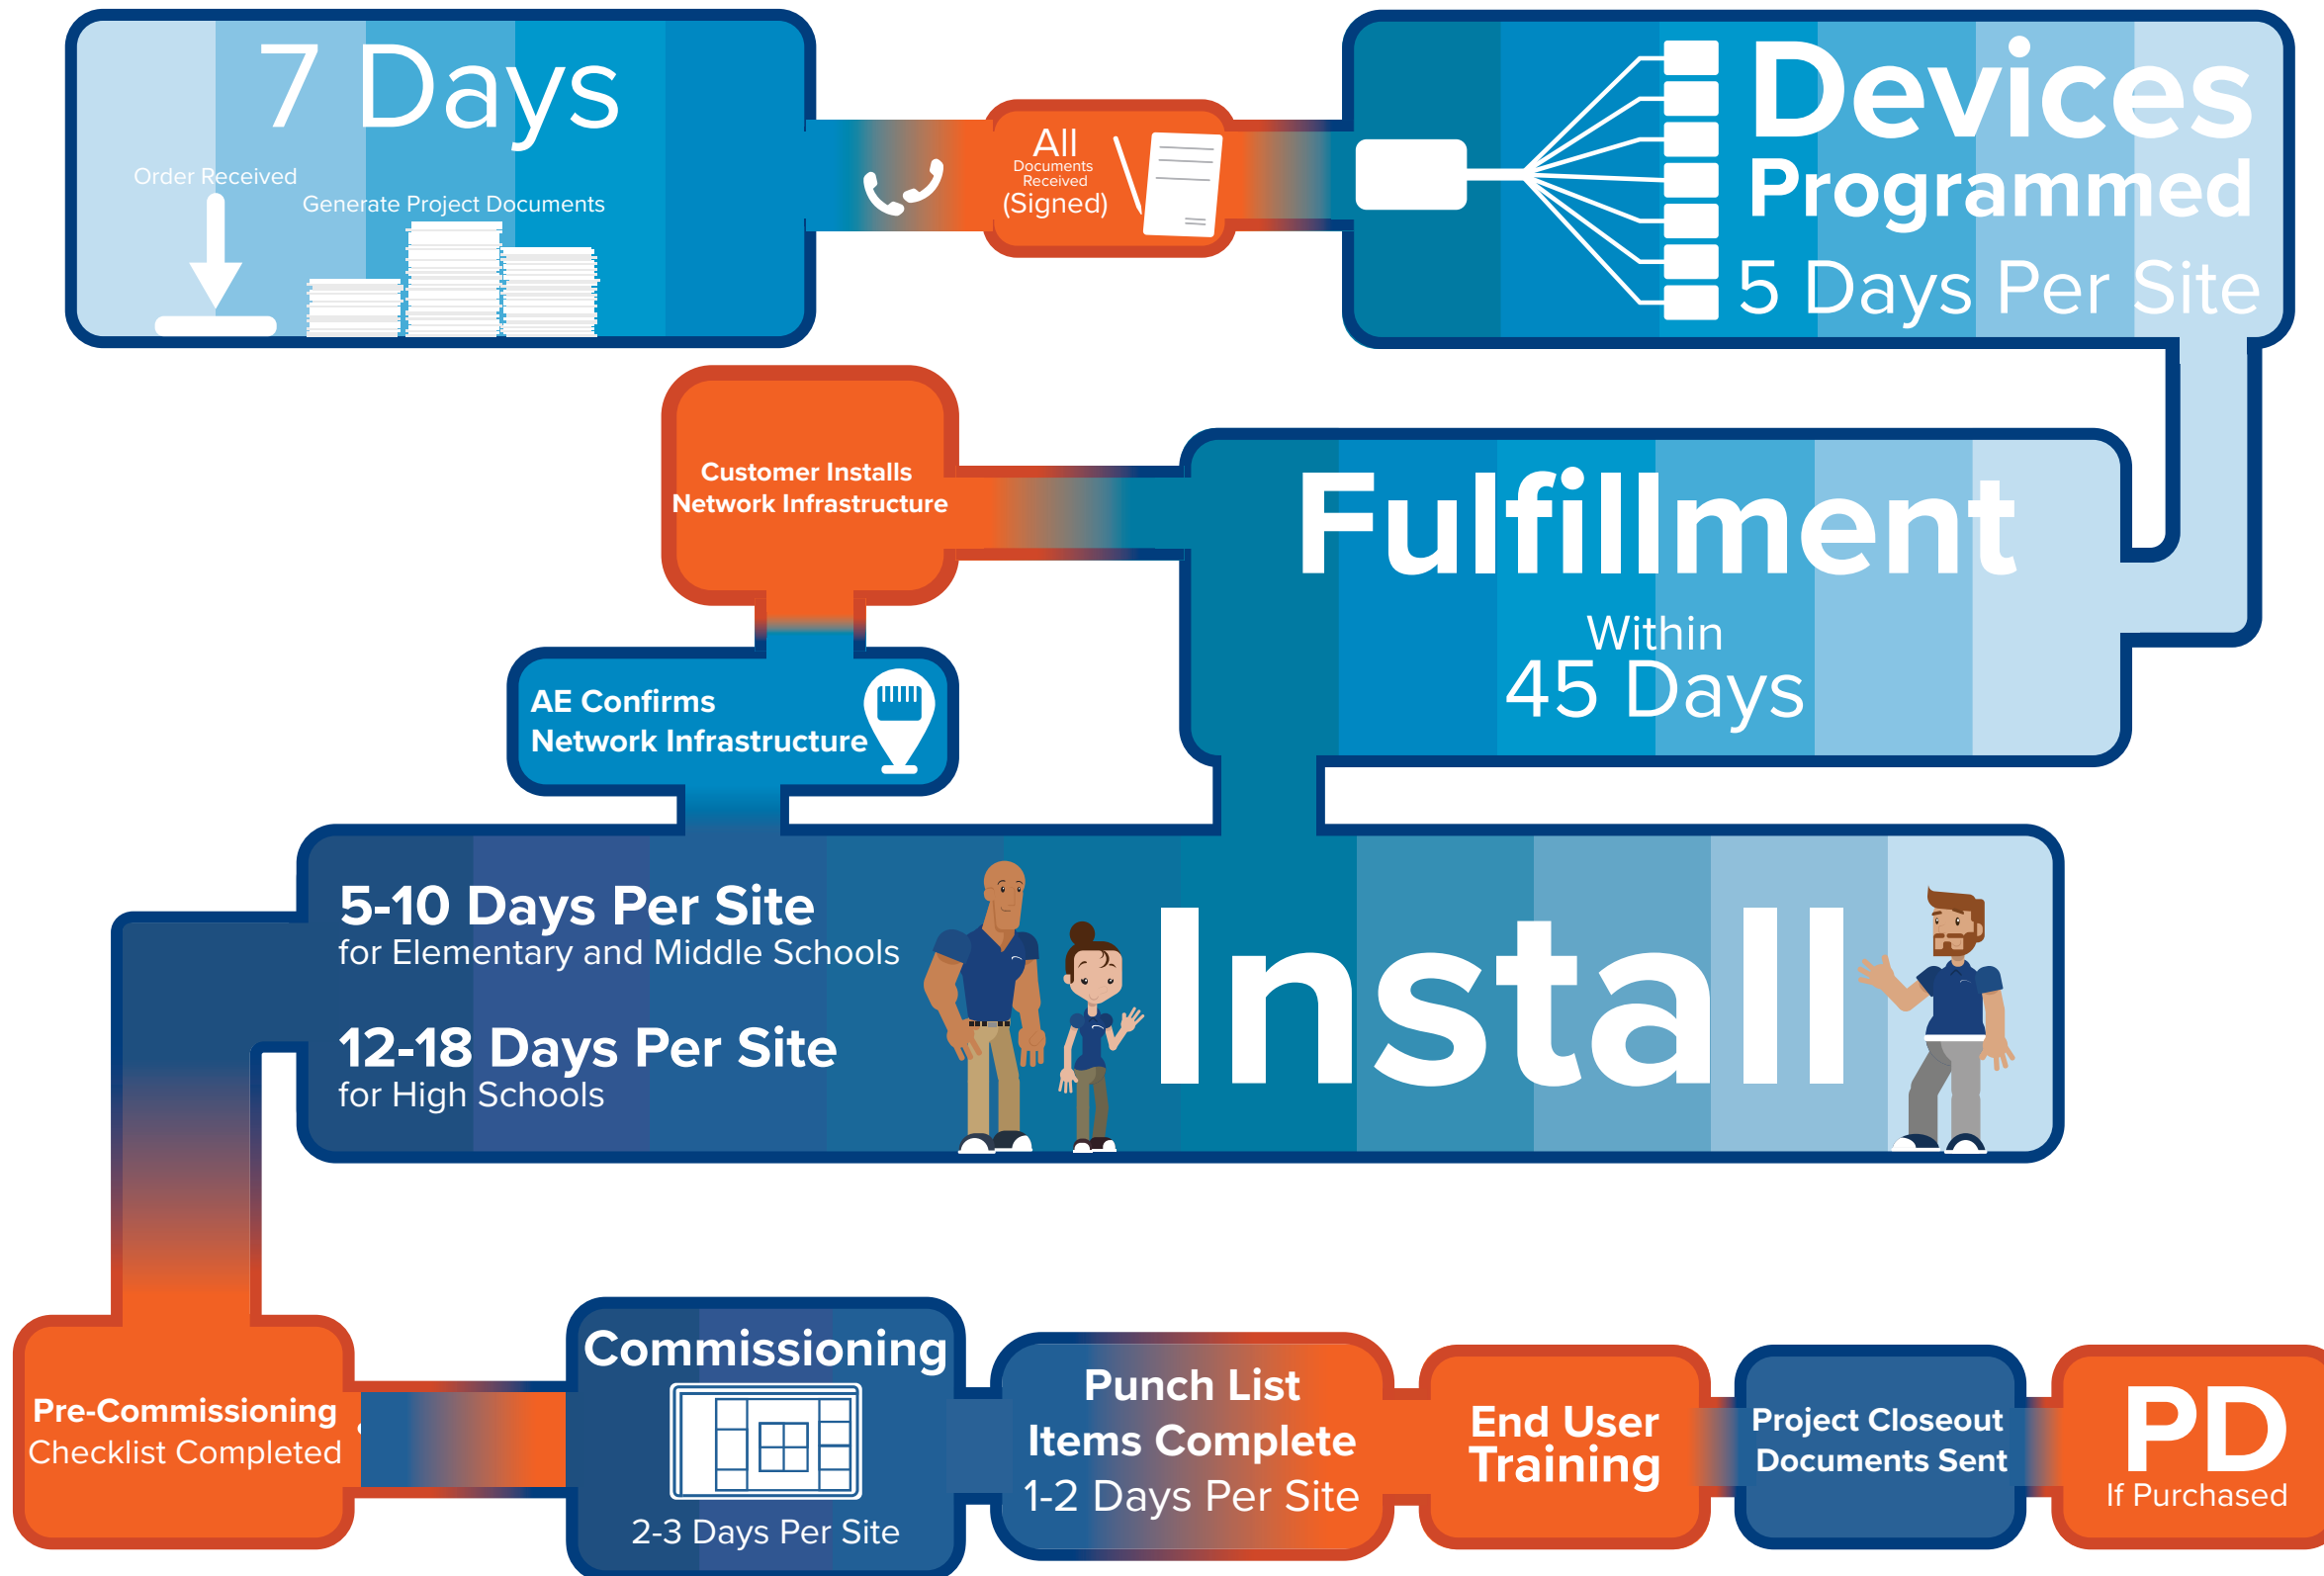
7 Days

Order Received

Generate Project Documents

All
Documents
Received
(Signed)

Devices
Programmed
5 Days Per Site

Customer Installs
Network Infrastructure

Fulfillment
Within
45 Days

AE Confirms
Network Infrastructure

5-10 Days Per Site
for Elementary and Middle Schools

12-18 Days Per Site
for High Schools

Install

Pre-Commissioning
Checklist Completed

Commissioning
2-3 Days Per Site

Punch List
Items Complete
1-2 Days Per Site

End User
Training

Project Closeout
Documents Sent

PD
If Purchased